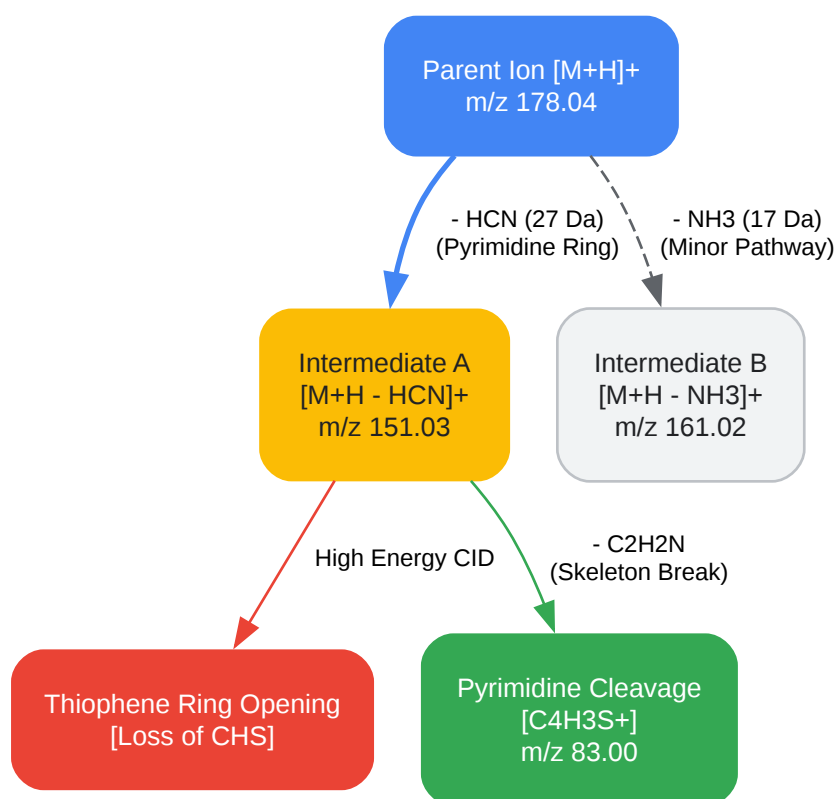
Parent Ion [M+H]+
m/z 178.04

- HCN (27 Da)
(Pyrimidine Ring)

- NH3 (17 Da)
(Minor Pathway)

Intermediate A
[M+H - HCN]+
m/z 151.03

Intermediate B
[M+H - NH3]+
m/z 161.02

High Energy CID

- C2H2N
(Skeleton Break)

Thiophene Ring Opening
[Loss of CHS]

Pyrimidine Cleavage
[C4H3S+]
m/z 83.00